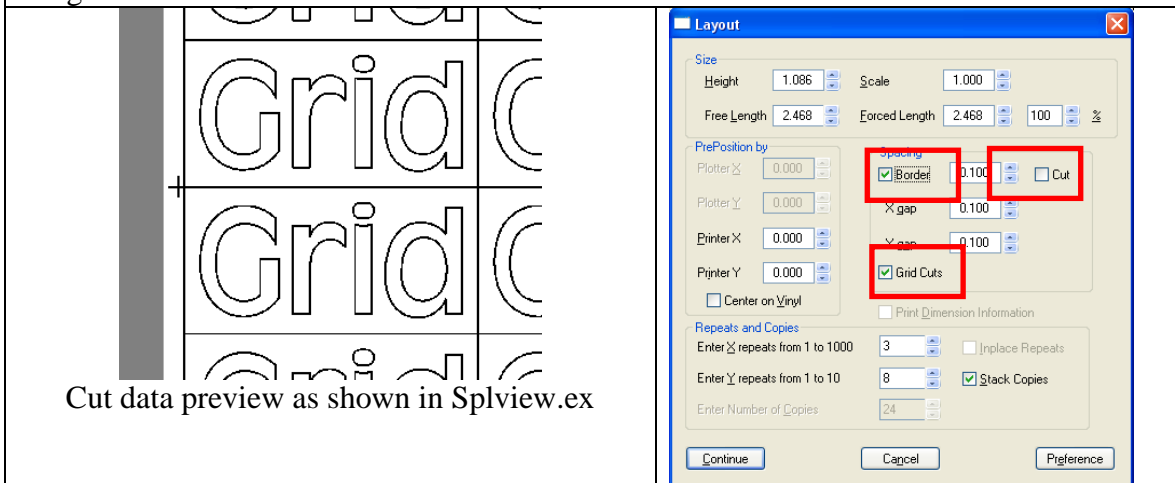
| Grid Grid Cut data preview as shown in Splview.ex | Layout |
|---|---|

Grid

Grid

Cut data preview as shown in Splview.ex

Layout

Size

Height 1.086 Scale 1.000

Free Length 2.468 Forced Length 2.468 100 %

PrePosition by

Plotter X 0.000

Plotter Y 0.000

Printer X 0.000

Printer Y 0.000

Center on Vinyl

Spacing

Border 0.100 Cut

X gap 0.100

Y gap 0.100

Grid Cuts

Print Dimension Information

Repeats and Copies

Enter X repeats from 1 to 1000 3

Enter Y repeats from 1 to 10 8

Enter Number of Copies 24

Inplace Repeats

Stack Copies

Continue Cancel Preference